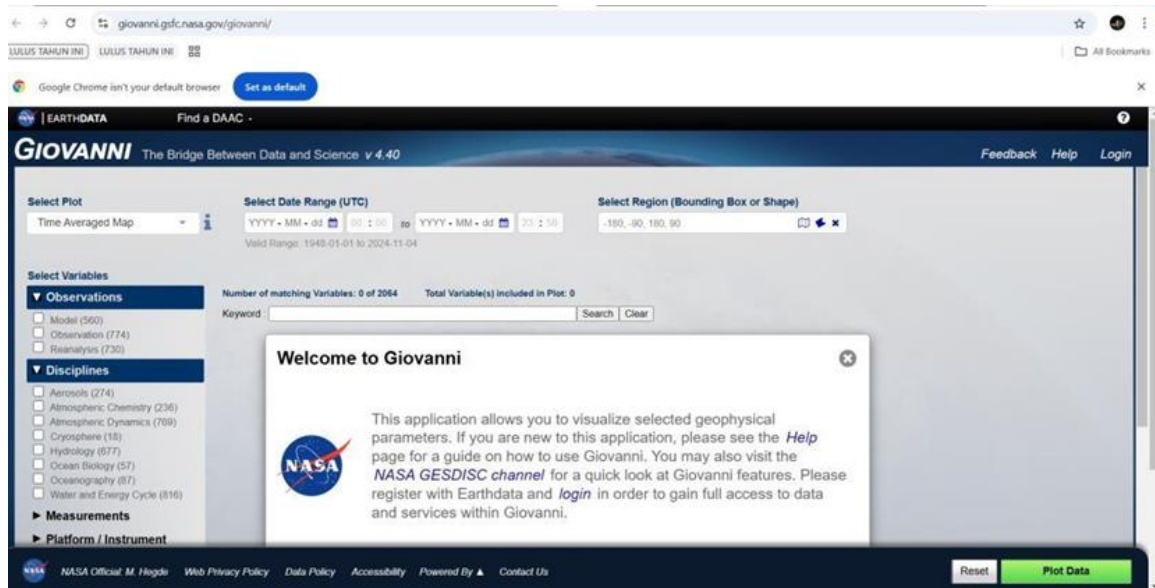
giovanni.gsfc.nasa.gov/giovanni/

LULUS TAHUN INI LULUS TAHUN INI

All Bookmarks

Google Chrome isn't your default browser Set as default

EARTHDATA Find a DAAC -

GIOVANNI The Bridge Between Data and Science v 4.40

Feedback Help Login

Select Plot
Time Averaged Map

Select Date Range (UTC)
YYYY - MM - dd 00 : 00 to YYYY - MM - dd 23 : 59
Valid Range: 1948-01-01 to 2024-11-04

Select Region (Bounding Box or Shape)
-180, -90, 180, 90

Select Variables

▼ Observations
Model (560)
Observation (774)
Reanalysis (730)

▼ Disciplines
Aerosols (274)
Atmospheric Chemistry (236)
Atmospheric Dynamics (769)
Cryosphere (18)
Hydrology (677)
Ocean Biology (57)
Oceanography (87)
Water and Energy Cycle (816)

► Measurements
► Platform / Instrument

Number of matching Variables: 0 of 2064 Total Variable(s) included in Plot: 0
Keyword: Search Clear

Welcome to Giovanni

This application allows you to visualize selected geophysical parameters. If you are new to this application, please see the Help page for a guide on how to use Giovanni. You may also visit the NASA GESDISC channel for a quick look at Giovanni features. Please register with Earthdata and login in order to gain full access to data and services within Giovanni.

NASA

NASA Official: M. Hegde Web Privacy Policy Data Policy Accessibility Powered By ▲ Contact Us

Reset Plot Data